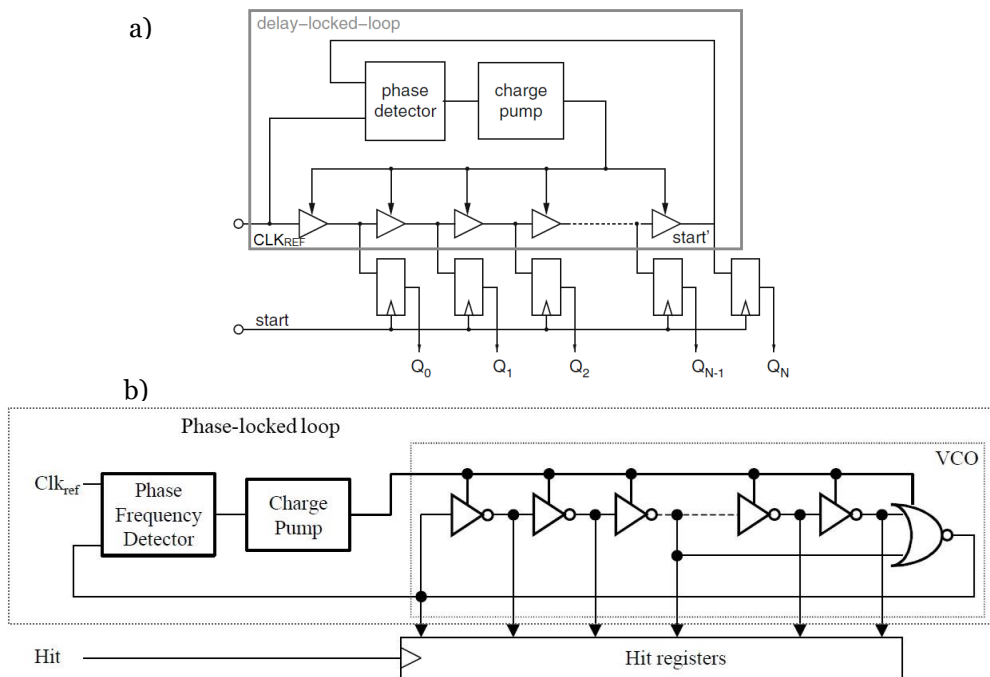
a)

delay–locked–loop

phase detector

charge pump

$CLK_{REF}$

start'

start

$Q_0$

$Q_1$

$Q_2$

$Q_{N-1}$

$Q_N$

b)

Phase-locked loop

VCO

$Clk_{ref}$

Phase Frequency Detector

Charge Pump

Hit

Hit registers